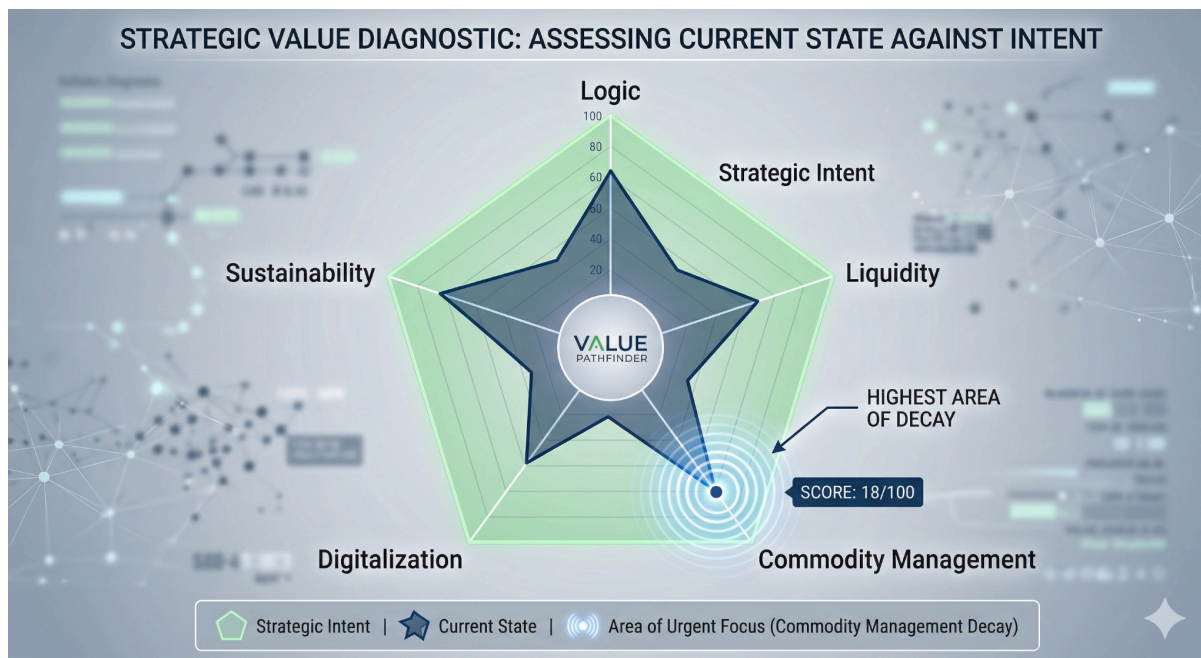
STRATEGIC VALUE DIAGNOSTIC: ASSESSING CURRENT STATE AGAINST INTENT

Logic

100
80
60
40
20

Strategic Intent

Sustainability

Liquidity

VALUE
PATHFINDER

HIGHEST AREA OF DECAY

SCORE: 18/100

Digitalization

Commodity Management

Strategic Intent | Current State | Area of Urgent Focus (Commodity Management Decay)